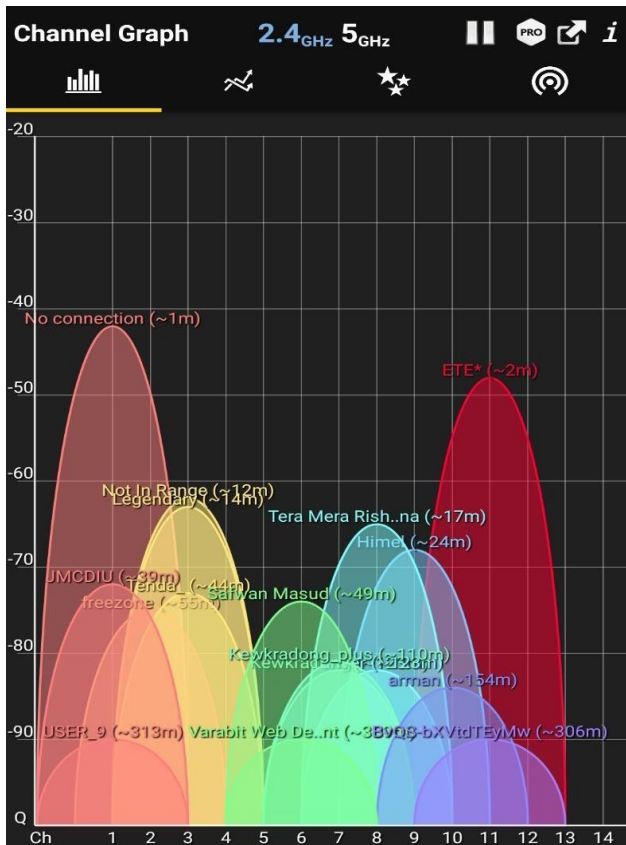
Channel Graph 2.4GHz 5GHz

PRO i

-20

-30

-40

No connection (~1m)

-50

ETE* (~2m)

-60

Not In Range (~12m)
Legendary (~14m)

Tera Mera Rish..na (~17m)

-70

Himel (~24m)

UMCDIU (~39m)
Tenda_ (~44m)
Safwan Masud (~49m)
freezone (~55m)

-80

Kewkradong_plus (~110m)
Kewkrad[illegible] (~128m)
arman (~154m)

-90

USER_9 (~313m)
Varabit Web De..nt (~3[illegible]
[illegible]bXVtdTEyMw (~306m)

Q

Ch 1 2 3 4 5 6 7 8 9 10 11 12 13 14